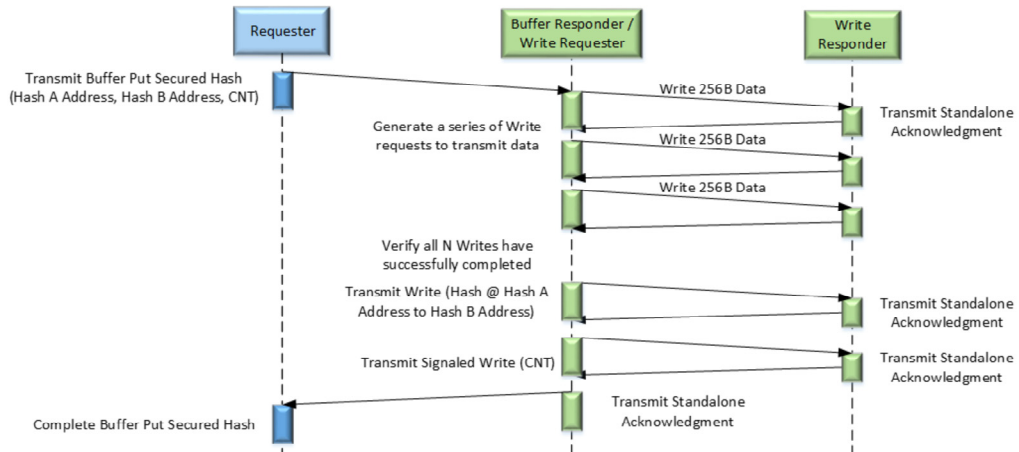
Requester

Buffer Responder / Write Requester

Write Responder

Transmit Buffer Put Secured Hash (Hash A Address, Hash B Address, CNT)

Write 256B Data

Transmit Standalone Acknowledgment

Generate a series of Write requests to transmit data

Write 256B Data

Write 256B Data

Verify all N Writes have successfully completed

Transmit Write (Hash @ Hash A Address to Hash B Address)

Transmit Standalone Acknowledgment

Transmit Signaled Write (CNT)

Transmit Standalone Acknowledgment

Complete Buffer Put Secured Hash

Transmit Standalone Acknowledgment